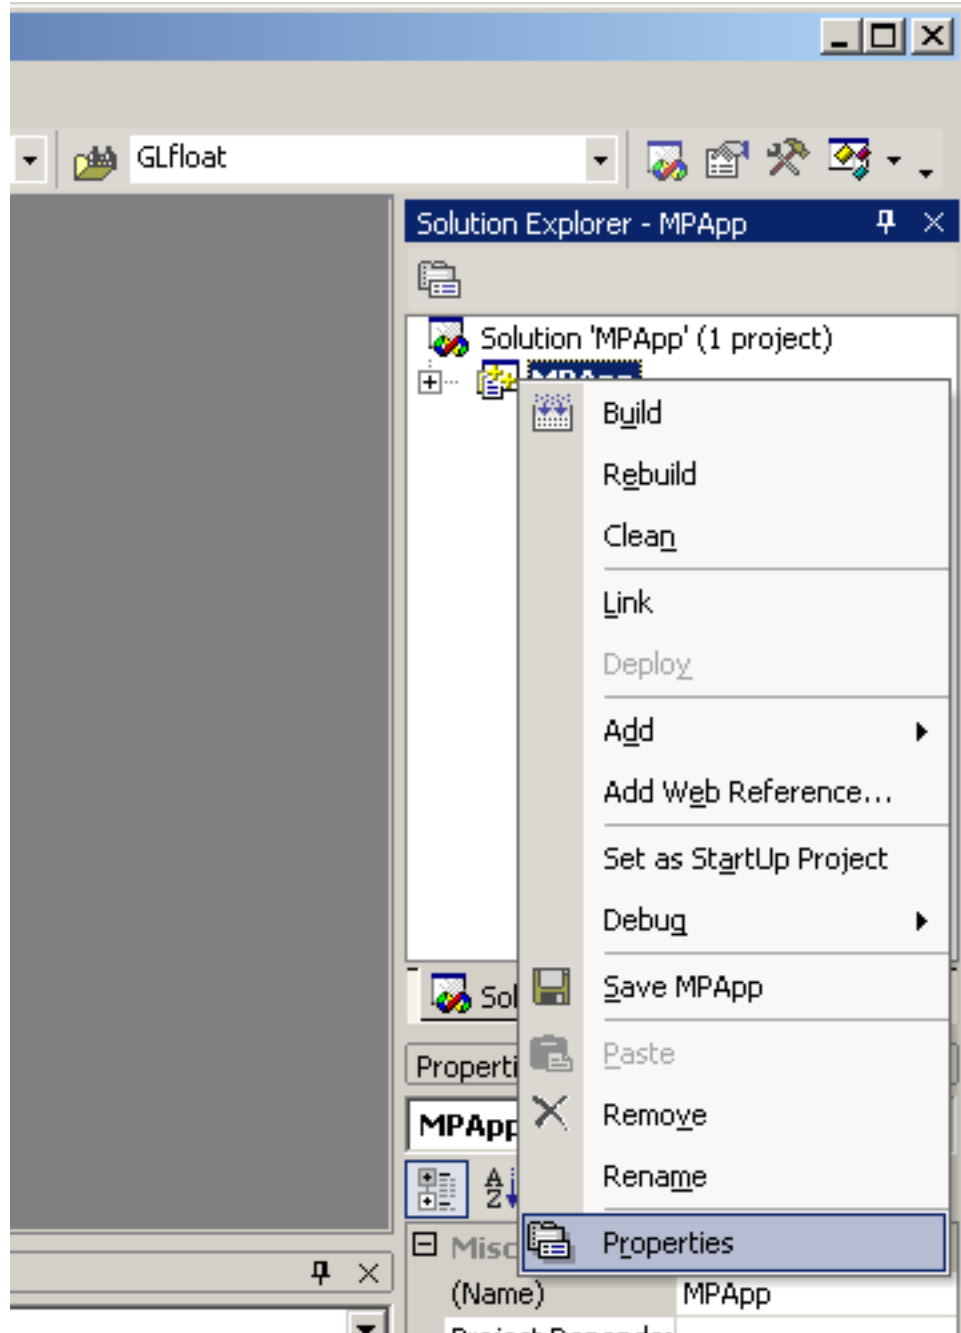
GLfloat

Solution Explorer - MPApp

Solution 'MPApp' (1 project)

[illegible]

Build

Rebuild

Clean

Link

Deploy

Add

Add Web Reference...

Set as StartUp Project

Debug

Save MPApp

Paste

Remove

Rename

Properties

Sol

Properti

MPApp

Misc

(Name) MPApp

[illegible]